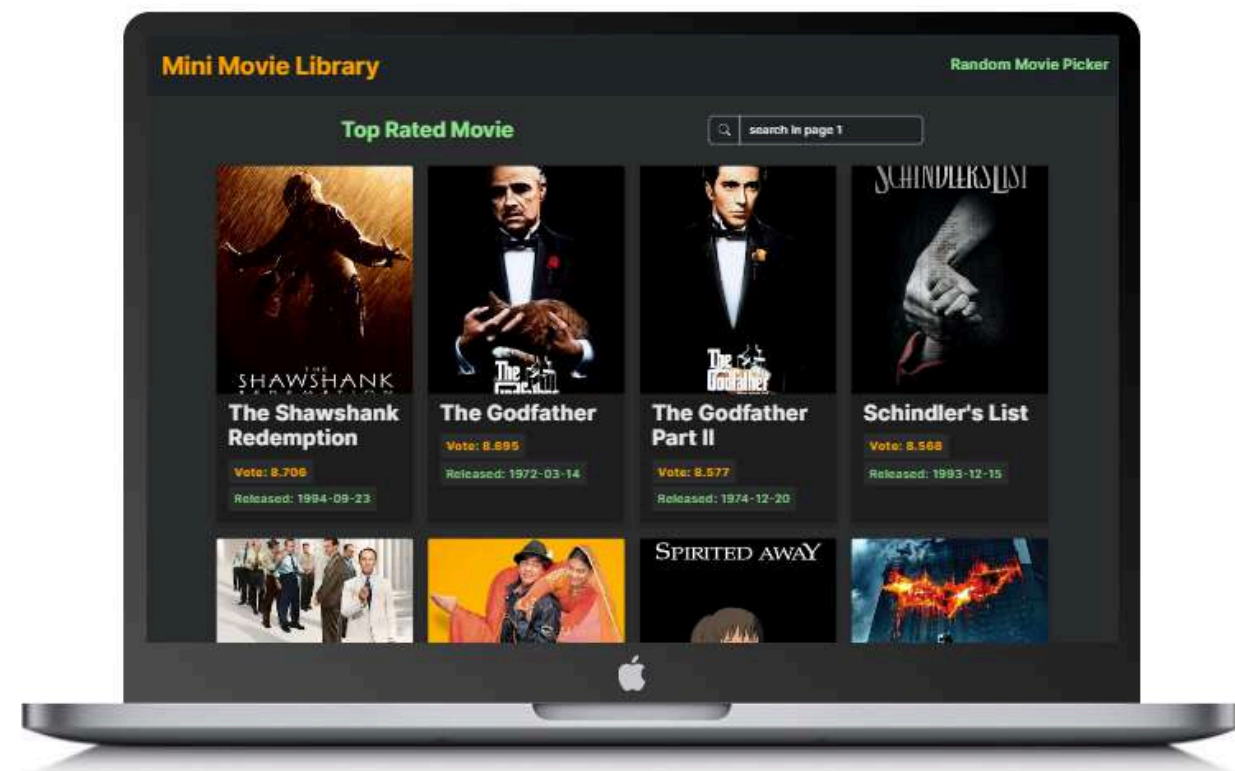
Mini Movie Library

Random Movie Picker

Top Rated Movie

search in page 1

THE SHAWSHANK REDEMPTION

The Shawshank Redemption

Vote: 8.706

Released: 1994-09-23

The Godfather

The Godfather

Vote: 8.695

Released: 1972-03-14

The Godfather

The Godfather Part II

Vote: 8.577

Released: 1974-12-20

SCHINDLER'S LIST

Schindler's List

Vote: 8.568

Released: 1993-12-15

SPIRITED AWAY